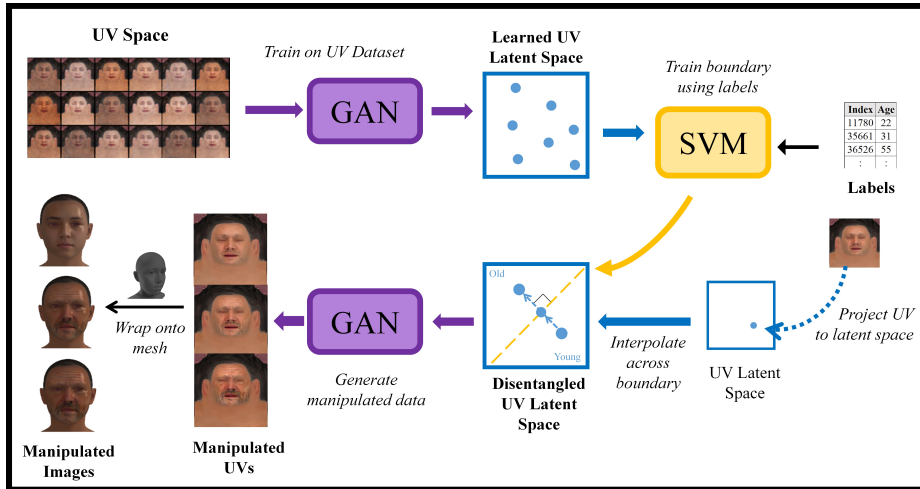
UV Space

Train on UV Dataset

GAN

Learned UV Latent Space

Train boundary using labels

SVM

| Index | Age |
|---|---|
| 11780 | 22 |
| 35661 | 31 |
| 36526 | 55 |
| : | : |

Labels

Project UV to latent space

UV Latent Space

Interpolate across boundary

Old

Young

Disentangled UV Latent Space

GAN

Generate manipulated data

Manipulated UVs

Wrap onto mesh

Manipulated Images